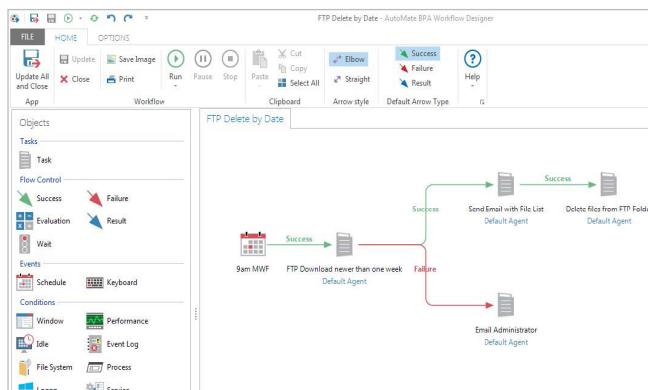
FTP Delete by Date - AutoMate BPA Workflow Designer

FILE HOME OPTIONS

Update All and Close
App
Update
Close
Save Image
Print
Run
Pause
Stop
Workflow
Paste
Cut
Copy
Select All
Clipboard
Elbow
Straight
Arrow style
Success
Failure
Result
Default Arrow Type
Help

Objects
Tasks
Task
Flow Control
Success
Failure
Evaluation
Result
Wait
Events
Schedule
Keyboard
Conditions
Window
Performance
Idle
Event Log
File System
Process
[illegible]
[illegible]

FTP Delete by Date

9am MWF
Success
FTP Download newer than one week
Default Agent
Success
Send Email with File List
Default Agent
Success
Delete files from FTP Fold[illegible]
Default Agent
Failure
Email Administrator
Default Agent